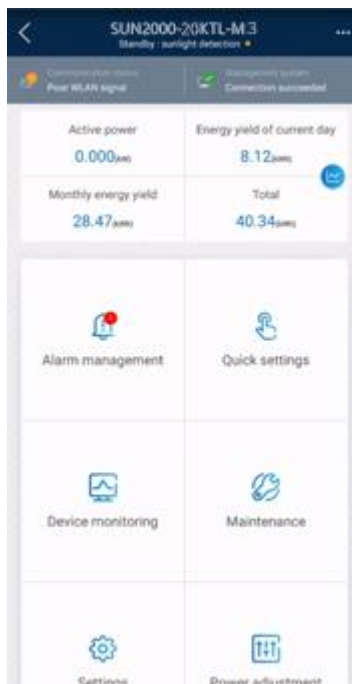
SUN2000-20KTL-M3
Standby : sunlight detection

Communication status
Poor WLAN signal

Management system
Connection succeeded

Active power
0.000(kW)

Energy yield of current day
8.12(kWh)

Monthly energy yield
28.47(kWh)

Total
40.34(kWh)

Alarm management

Quick settings

Device monitoring

Maintenance

Settings

Power adjustment